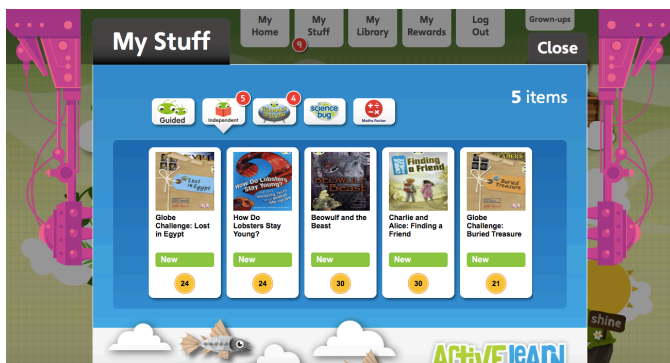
My Stuff

My Home

My Stuff

9

My Library

My Rewards

Log Out

Grown-ups

Close

Guided

5

Independent

4

science bug

Maths Factor

5 items

Lost in Egypt

Globe Challenge: Lost in Egypt

New

24

How Do Lobsters Stay Young?

How Do Lobsters Stay Young?

New

24

Beowulf and the Beast

Beowulf and the Beast

New

30

Finding a Friend

Charlie and Alice: Finding a Friend

New

30

Buried Treasure

Globe Challenge: Buried Treasure

New

21

shine

ActiveLearn